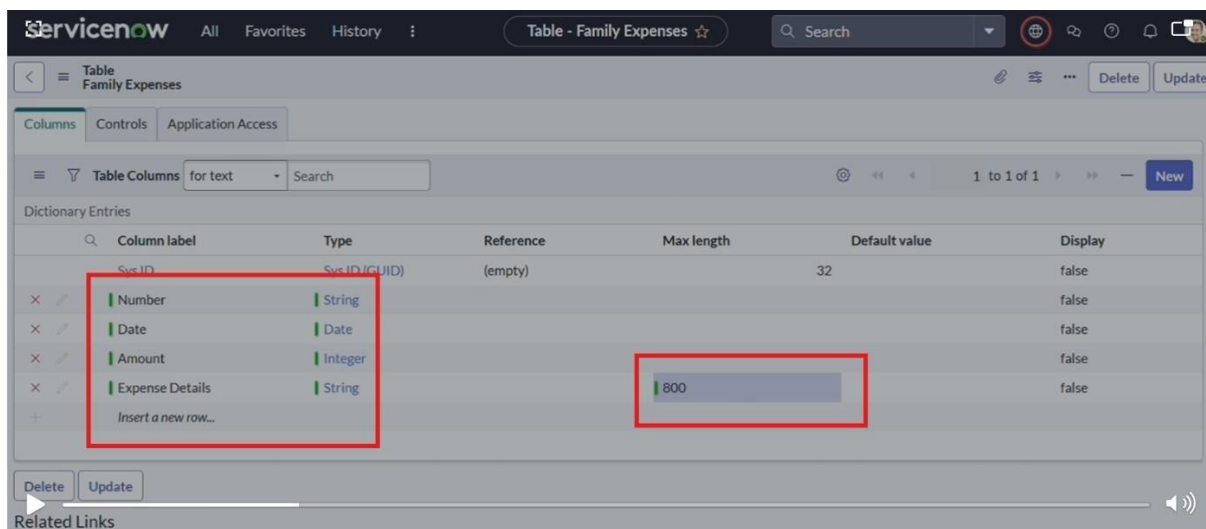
servicenow All Favorites History ⋮

Table - Family Expenses ☆

Search

Table
Family Expenses

Delete Update

Columns Controls Application Access

Table Columns for text Search

1 to 1 of 1

New

Dictionary Entries

| Column label | Type | Reference | Max length | Default value | Display |
|---|---|---|---|---|---|
| Sys ID | Sys ID (GUID) | (empty) | 32 | | false |
| Number | String | | | | false |
| Date | Date | | | | false |
| Amount | Integer | | | | false |
| Expense Details | String | | 800 | | false |
| Insert a new row... | | | | | |

Delete Update

Related Links